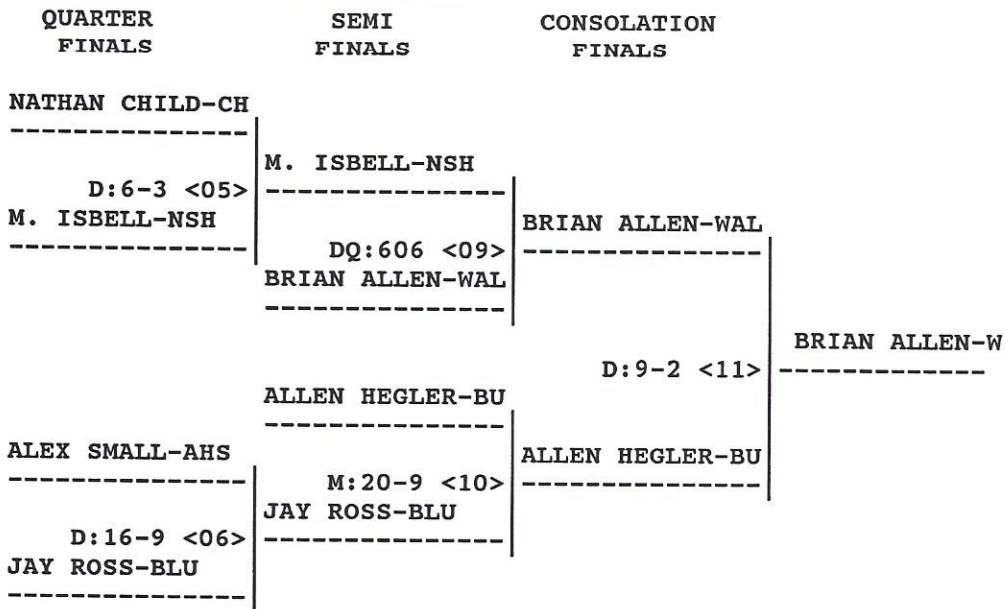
QUARTER FINALS

SEMI FINALS

CONSOLATION FINALS

NATHAN CHILD-CH

D:6-3 <05>
M. ISBELL-NSH

M. ISBELL-NSH

DQ:606 <09>
BRIAN ALLEN-WAL

BRIAN ALLEN-WAL

D:9-2 <11>

BRIAN ALLEN-W

ALLEN HEGLER-BU

ALEX SMALL-AHS

M:20-9 <10>
JAY ROSS-BLU

ALLEN HEGLER-BU

D:16-9 <06>
JAY ROSS-BLU